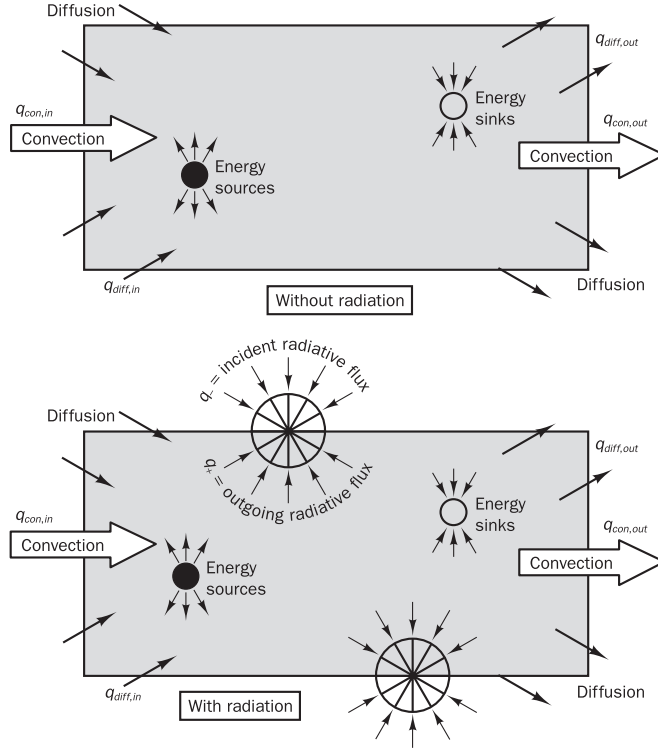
Diffusion

$q_{diff,out}$

$q_{con,in}$

Convection

Energy sinks

$q_{con,out}$

Convection

Energy sources

$q_{diff,in}$

Diffusion

Without radiation

$q_{-}$ = incident radiative flux

Diffusion

$q_{+}$ = outgoing radiative flux

$q_{diff,out}$

$q_{con,in}$

Energy sinks

$q_{con,out}$

Convection

Energy sources

Convection

$q_{diff,in}$

With radiation

Diffusion